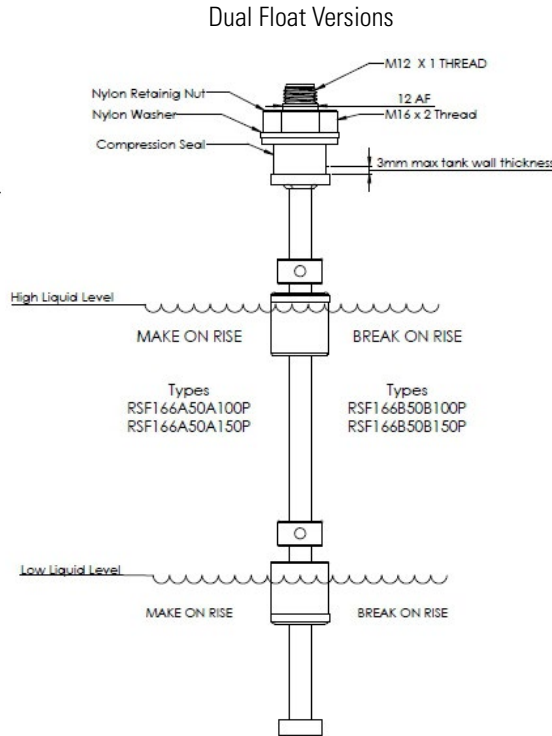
Dual Float Versions

M12 X 1 THREAD

Nylon Retainig Nut

12 AF

Nylon Washer

M16 x 2 Thread

Compression Seal

3mm max tank wall thickness

High Liquid Level

MAKE ON RISE

BREAK ON RISE

Types
RSF166A50A100P
RSF166A50A150P

Types
RSF166B50B100P
RSF166B50B150P

Low Liquid Level

MAKE ON RISE

BREAK ON RISE